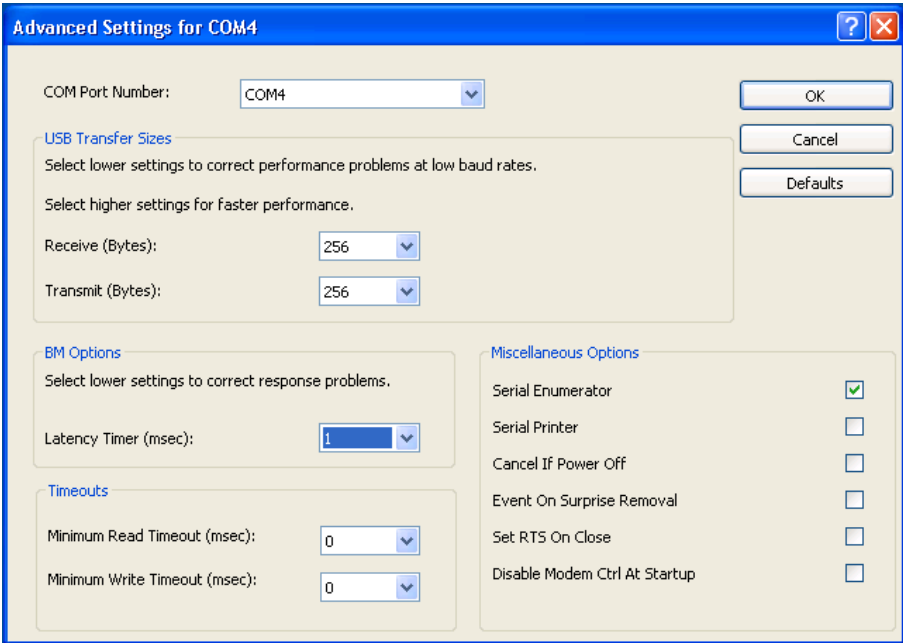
Advanced Settings for COM4

COM Port Number: COM4

OK

Cancel

Defaults

USB Transfer Sizes

Select lower settings to correct performance problems at low baud rates.

Select higher settings for faster performance.

Receive (Bytes): 256

Transmit (Bytes): 256

BM Options

Select lower settings to correct response problems.

Latency Timer (msec): 1

Timeouts

Minimum Read Timeout (msec): 0

Minimum Write Timeout (msec): 0

Miscellaneous Options

Serial Enumerator

Serial Printer

Cancel If Power Off

Event On Surprise Removal

Set RTS On Close

Disable Modem Ctrl At Startup